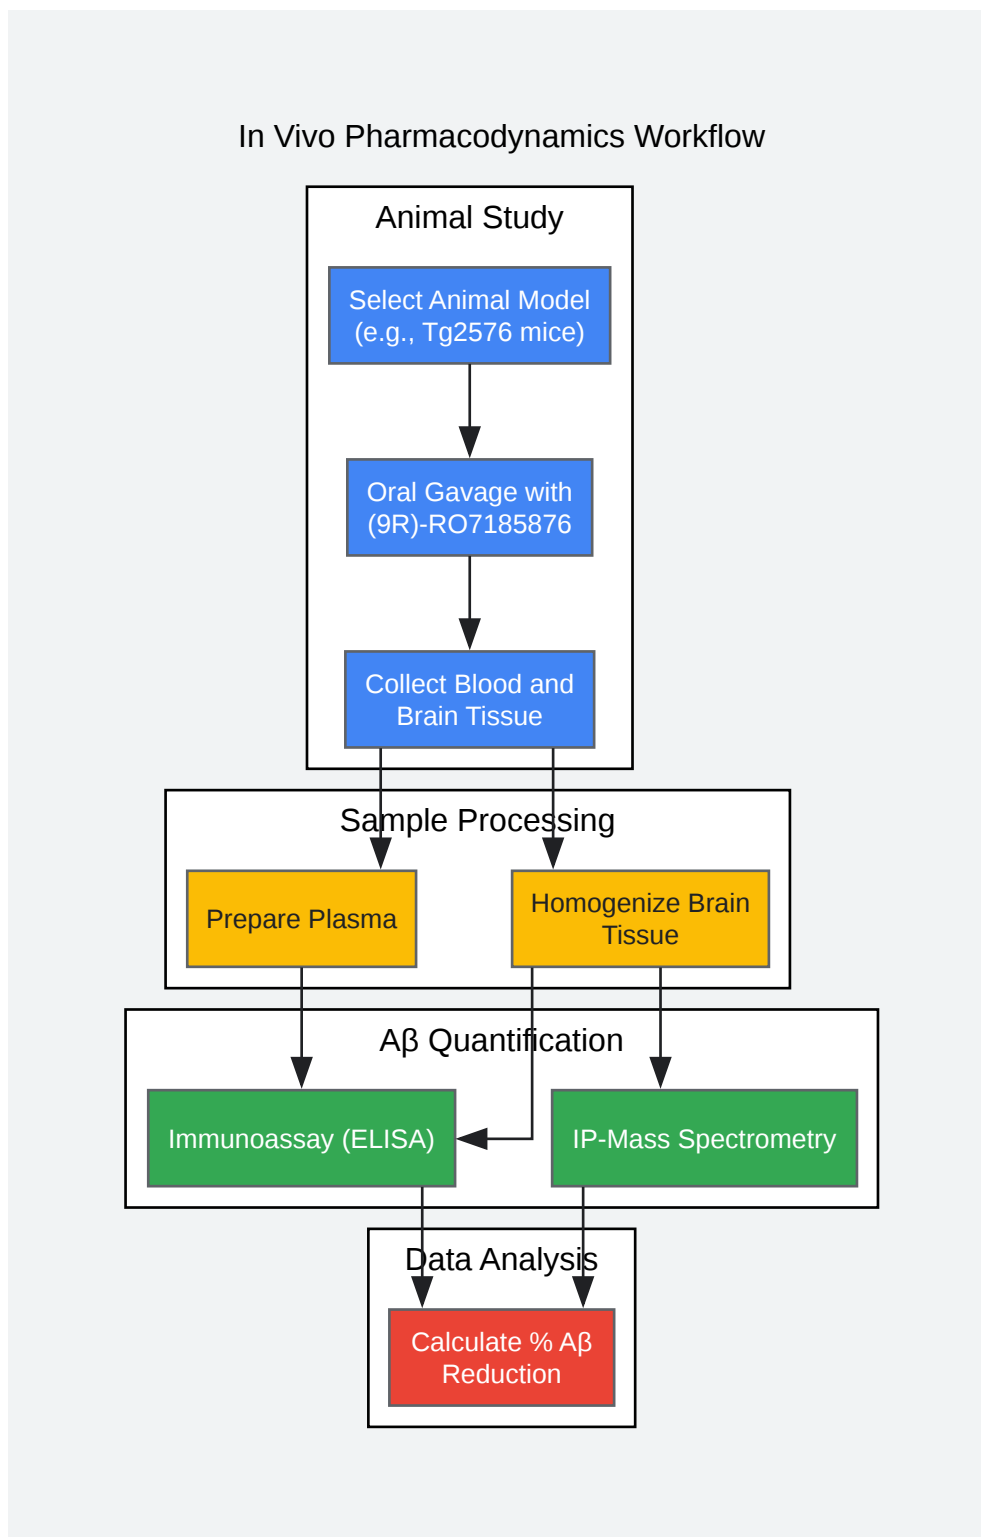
In Vivo Pharmacodynamics Workflow

Animal Study

Select Animal Model (e.g., Tg2576 mice)

Oral Gavage with (9R)-RO7185876

Collect Blood and Brain Tissue

Sample Processing

Prepare Plasma

Homogenize Brain Tissue

Aβ Quantification

Immunoassay (ELISA)

IP-Mass Spectrometry

Data Analysis

Calculate % Aβ Reduction